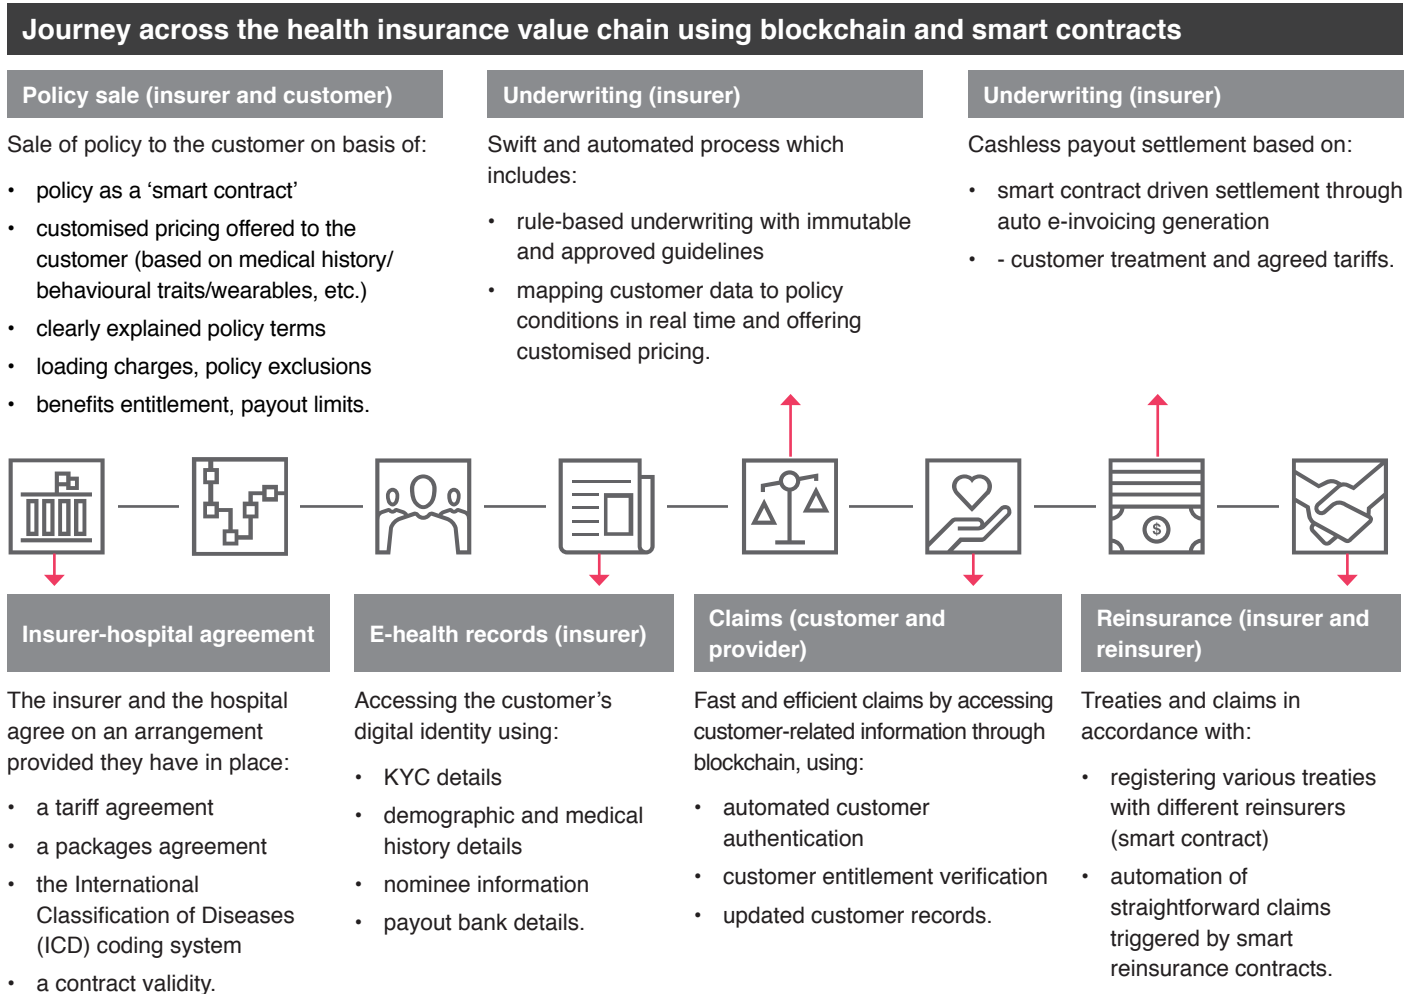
Journey across the health insurance value chain using blockchain and smart contracts

Policy sale (insurer and customer)

Sale of policy to the customer on basis of:

- policy as a ‘smart contract’
- customised pricing offered to the customer (based on medical history/ behavioural traits/wearables, etc.)
- clearly explained policy terms
- loading charges, policy exclusions
- benefits entitlement, payout limits.

Underwriting (insurer)

Swift and automated process which includes:

- rule-based underwriting with immutable and approved guidelines
- mapping customer data to policy conditions in real time and offering customised pricing.

Underwriting (insurer)

Cashless payout settlement based on:

- smart contract driven settlement through auto e-invoicing generation
- - customer treatment and agreed tariffs.

$

Insurer-hospital agreement

The insurer and the hospital agree on an arrangement provided they have in place:

- a tariff agreement
- a packages agreement
- the International Classification of Diseases (ICD) coding system
- a contract validity.

E-health records (insurer)

Accessing the customer’s digital identity using:

- KYC details
- demographic and medical history details
- nominee information
- payout bank details.

Claims (customer and provider)

Fast and efficient claims by accessing customer-related information through blockchain, using:

- automated customer authentication
- customer entitlement verification
- updated customer records.

Reinsurance (insurer and reinsurer)

Treaties and claims in accordance with:

- registering various treaties with different reinsurers (smart contract)
- automation of straightforward claims triggered by smart reinsurance contracts.